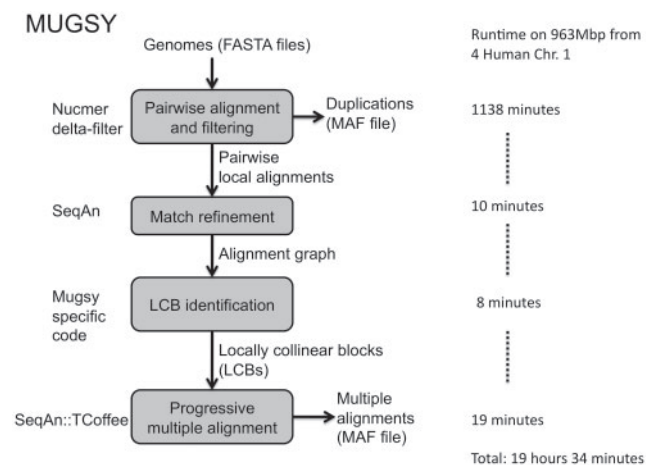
MUGSY

Genomes (FASTA files)

Runtime on 963Mbp from 4 Human Chr. 1

Nucmer delta-filter

Pairwise alignment and filtering

Duplications (MAF file)

1138 minutes

Pairwise local alignments

SeqAn

Match refinement

10 minutes

Alignment graph

Mugsy specific code

LCB identification

8 minutes

Locally collinear blocks (LCBs)

SeqAn::TCoffee

Progressive multiple alignment

Multiple alignments (MAF file)

19 minutes

Total: 19 hours 34 minutes